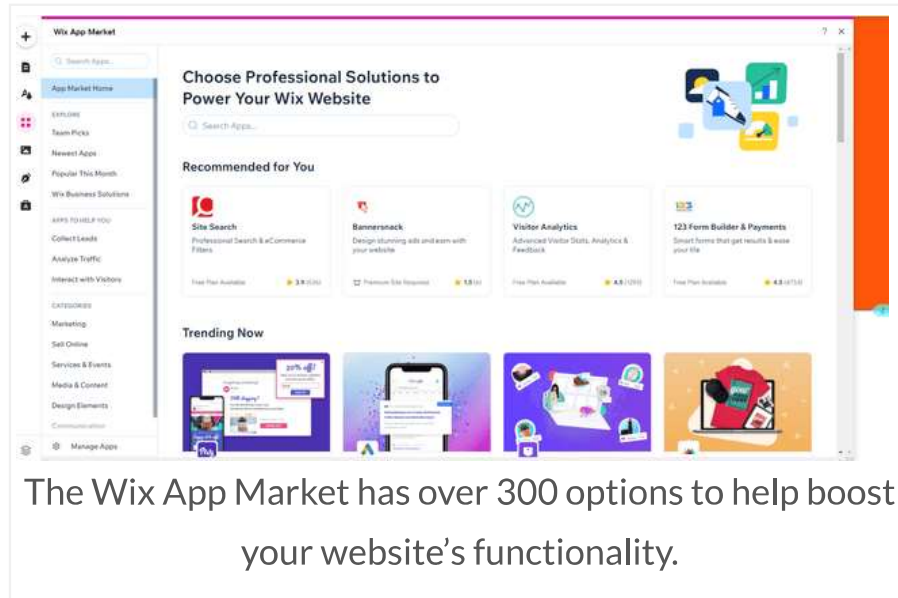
Wix App Market

? ×

Search Apps...

App Market Home

EXPLORE

Team Picks

Newest Apps

Popular This Month

Wix Business Solutions

APPS TO HELP YOU

Collect Leads

Analyze Traffic

Interact with Visitors

CATEGORIES

Marketing

Sell Online

Services & Events

Media & Content

Design Elements

Communication

Manage Apps

Choose Professional Solutions to Power Your Wix Website

Search Apps...

Recommended for You

Site Search
Professional Search & eCommerce Filters
Free Plan Available
★ 3.9 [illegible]

Bannersnack
Design stunning ads and earn with your website
Premium Site Required
★ 1.5 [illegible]

Visitor Analytics
Advanced Visitor Stats, Analytics & Feedback
Free Plan Available
★ 4.5 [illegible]

123 Form Builder & Payments
Smart forms that get results & ease your life
Free Plan Available
★ 4.5 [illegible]

Trending Now

The Wix App Market has over 300 options to help boost your website’s functionality.